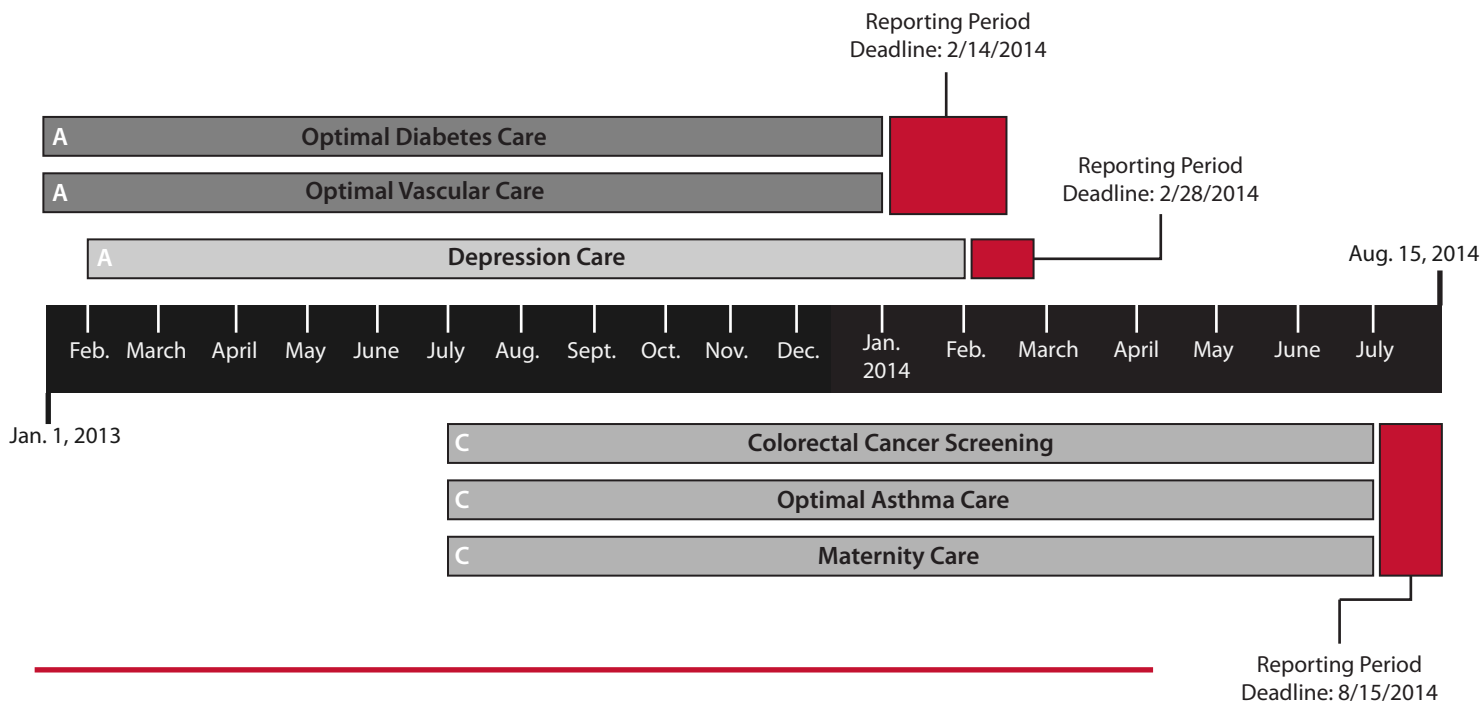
Reporting Period
Deadline: 2/14/2014

A Optimal Diabetes Care

A Optimal Vascular Care

Reporting Period
Deadline: 2/28/2014

A Depression Care

Aug. 15, 2014

Feb. March April May June July Aug. Sept. Oct. Nov. Dec. Jan. 2014 Feb. March April May June July

Jan. 1, 2013

C Colorectal Cancer Screening

C Optimal Asthma Care

C Maternity Care

Reporting Period
Deadline: 8/15/2014